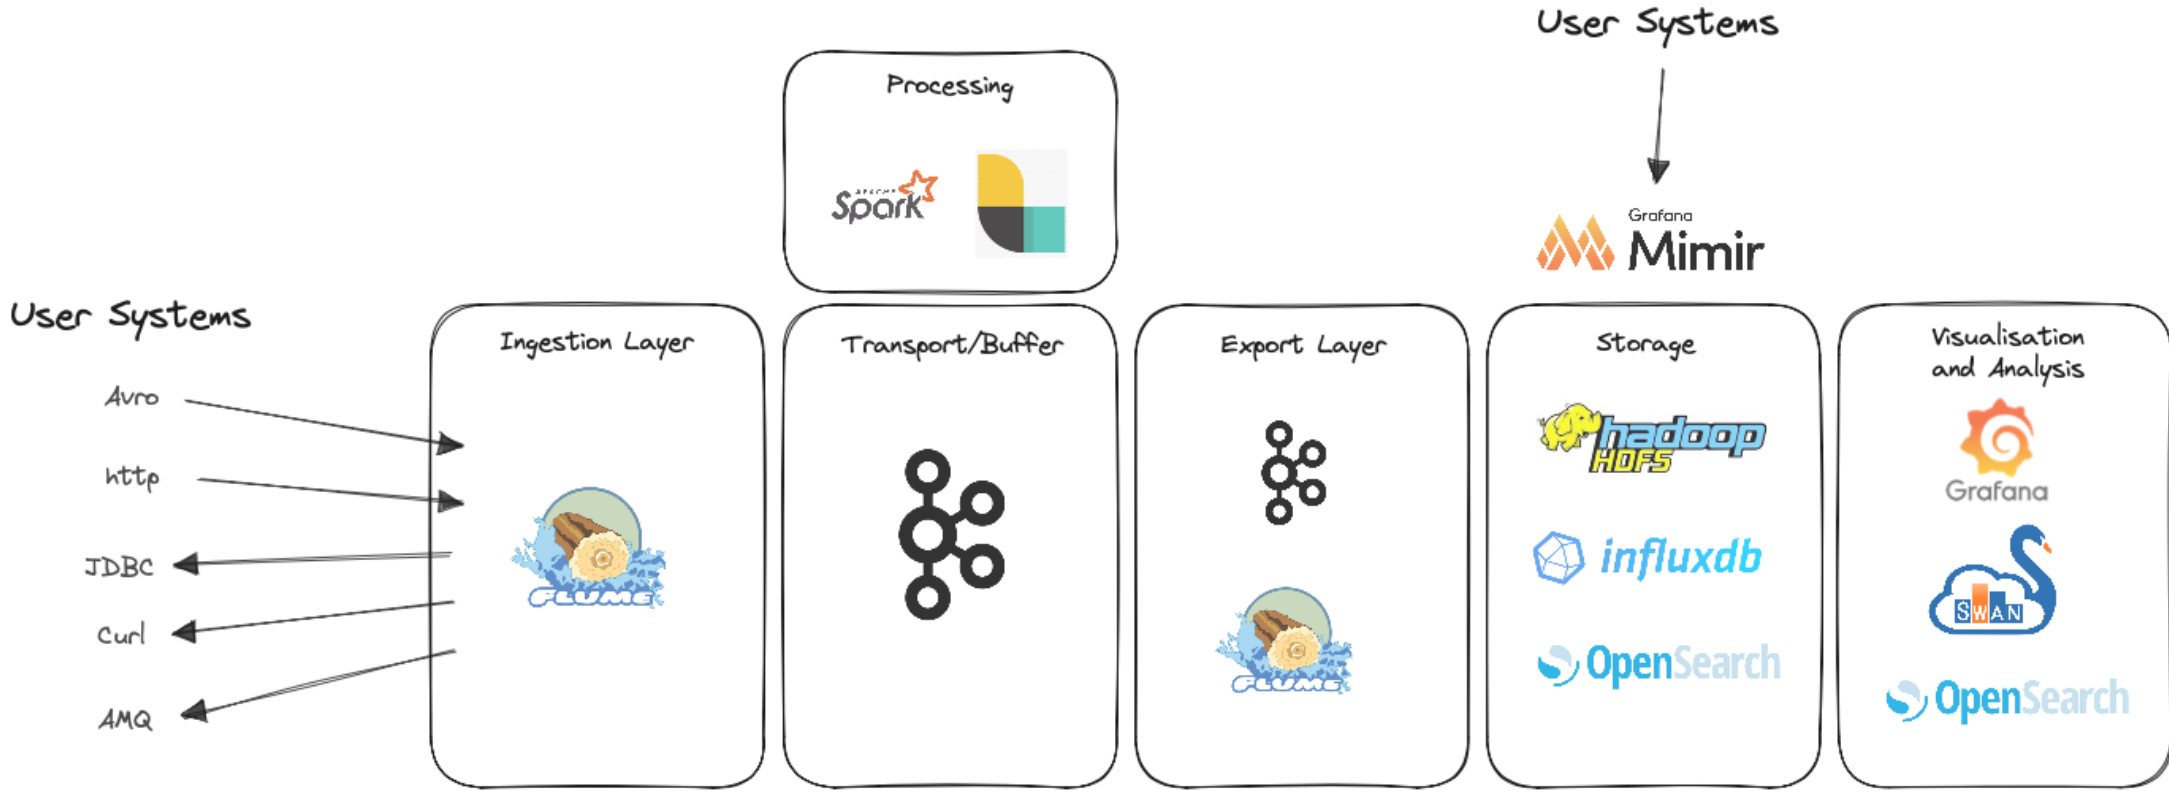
User Systems

Processing

APACHE Spark

Grafana Mimir

User Systems

Avro

http

JDBC

Curl

AMQ

Ingestion Layer

FLUME

Transport/Buffer

Export Layer

FLUME

Storage

hadoop HDFS

influxdb

OpenSearch

Visualisation and Analysis

Grafana

SWAN

OpenSearch